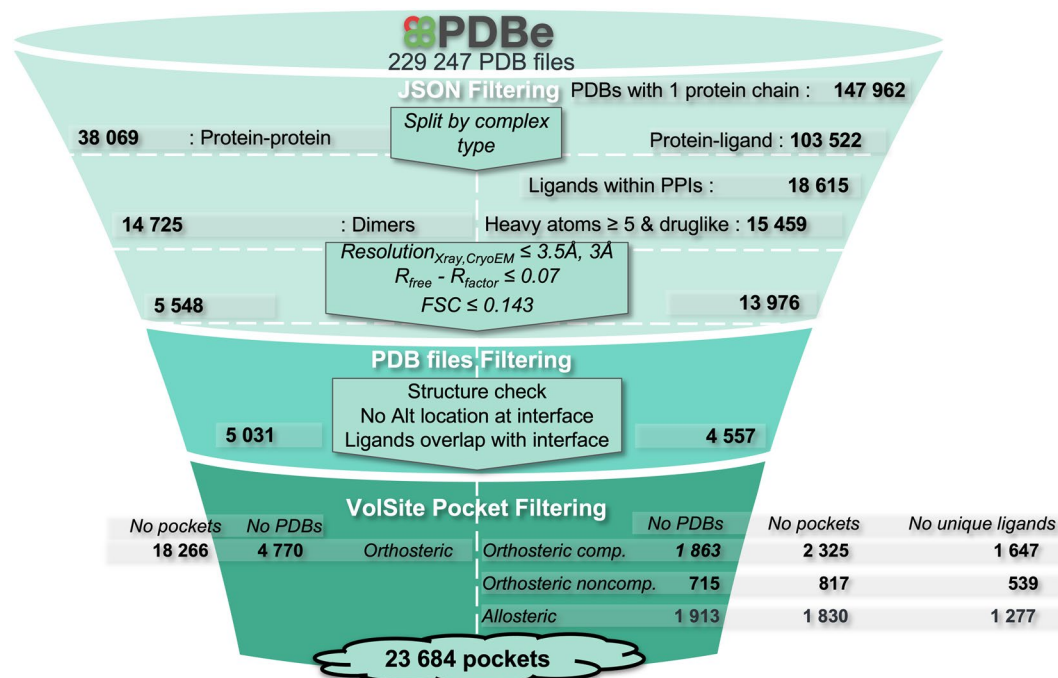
PDBe
229 247 PDB files

JSON Filtering

PDBs with 1 protein chain : 147 962

Split by complex type

38 069 : Protein-protein

Protein-ligand : 103 522

Ligands within PPIs : 18 615

14 725 : Dimers

Heavy atoms ≥ 5 & druglike : 15 459

$Resolution_{Xray,CryoEM}$ ≤ 3.5Å, 3Å
$R_{free}$ - $R_{factor}$ ≤ 0.07
FSC ≤ 0.143

5 548

13 976

PDB files Filtering

Structure check
No Alt location at interface
Ligands overlap with interface

5 031

4 557

VolSite Pocket Filtering

| No pockets | No PDBs | | | No PDBs | No pockets | No unique ligands |
|---|---|---|---|---|---|---|
| 18 266 | 4 770 | Orthosteric | Orthosteric comp. | 1 863 | 2 325 | 1 647 |
| | | | Orthosteric noncomp. | 715 | 817 | 539 |
| | | | Allosteric | 1 913 | 1 830 | 1 277 |

23 684 pockets